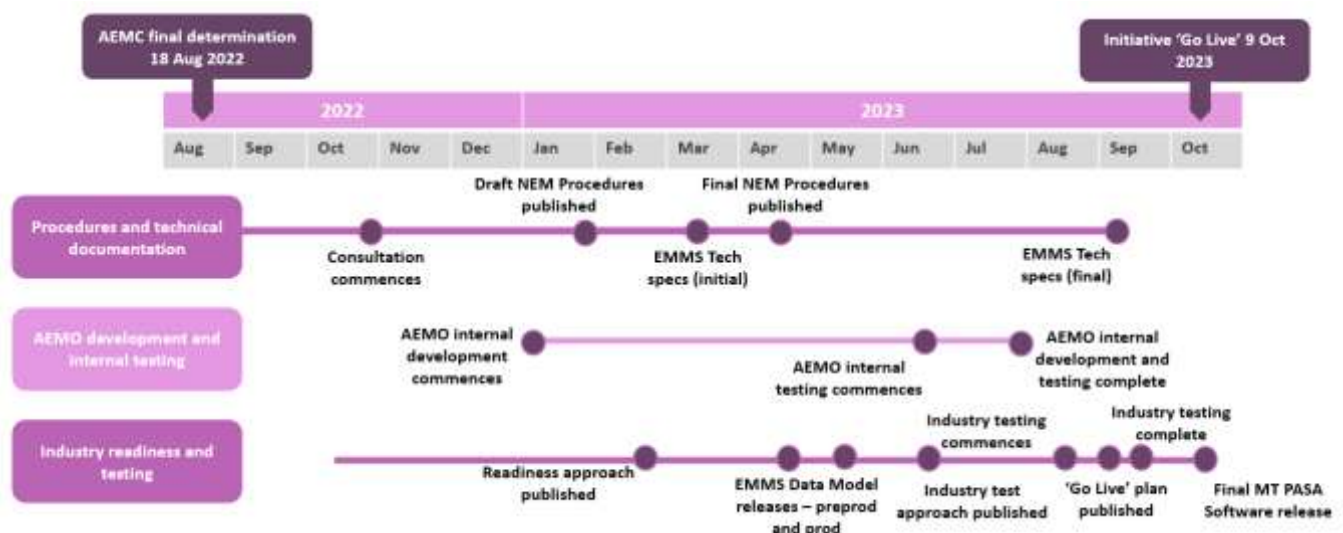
AEMC final determination 18 Aug 2022

Initiative 'Go Live' 9 Oct 2023

2022

2023

| Aug | Sep | Oct | Nov | Dec | Jan | Feb | Mar | Apr | May | Jun | Jul | Aug | Sep | Oct |
|---|---|---|---|---|---|---|---|---|---|---|---|---|---|---|

Procedures and technical documentation

Draft NEM Procedures published

Final NEM Procedures published

Consultation commences

EMMS Tech specs (initial)

EMMS Tech specs (final)

AEMO development and internal testing

AEMO internal development commences

AEMO internal testing commences

AEMO internal development and testing complete

Industry readiness and testing

Industry testing commences

Industry testing complete

Readiness approach published

EMMS Data Model releases – preprod and prod

Industry test approach published

'Go Live' plan published

Final MT PASA Software release